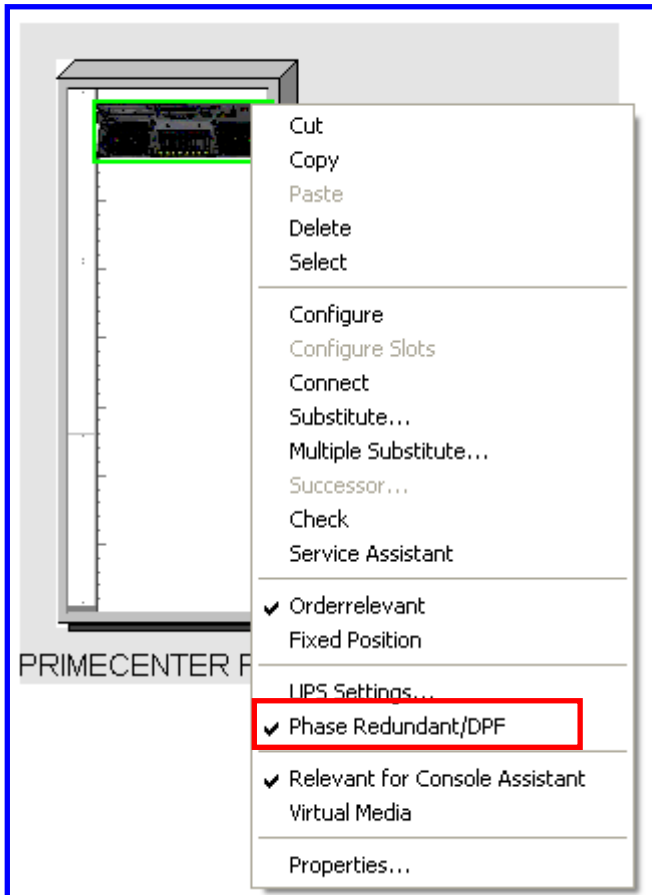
PRIMECENTER F

Cut
Copy
Paste
Delete
Select

Configure
Configure Slots
Connect
Substitute...
Multiple Substitute...
Successor...
Check
Service Assistant

✔ Orderrelevant
Fixed Position

UPS Settings...
✔ Phase Redundant/DPF

✔ Relevant for Console Assistant
Virtual Media

Properties...